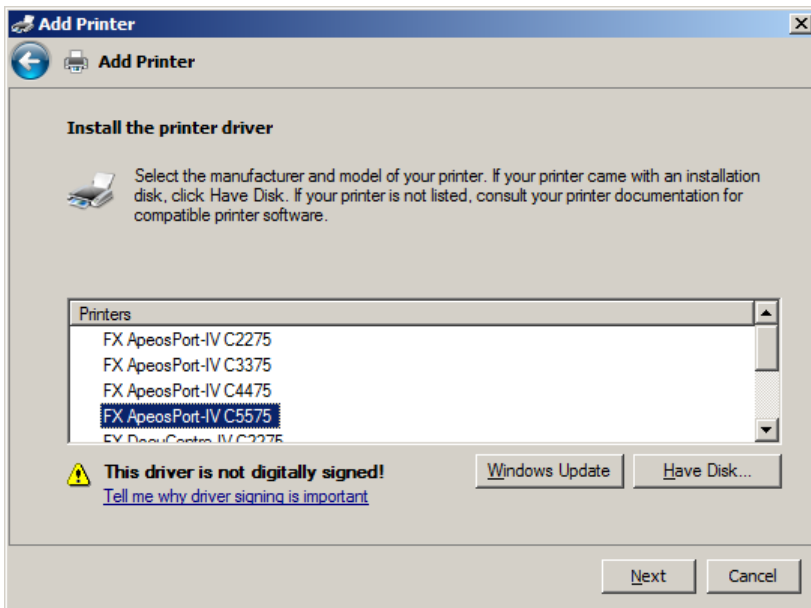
Add Printer

Add Printer

Install the printer driver

Select the manufacturer and model of your printer. If your printer came with an installation disk, click Have Disk. If your printer is not listed, consult your printer documentation for compatible printer software.

Printers
FX ApeosPort-IV C2275
FX ApeosPort-IV C3375
FX ApeosPort-IV C4475
FX ApeosPort-IV C5575
FX DocuCentre-IV C2275

This driver is not digitally signed!
Tell me why driver signing is important

Windows Update
Have Disk...

Next
Cancel